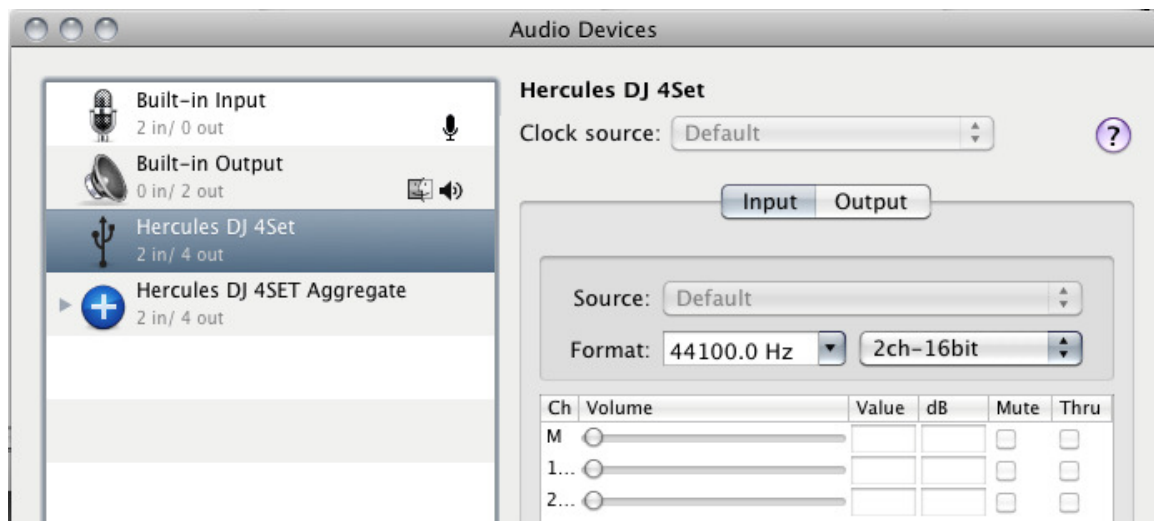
Audio Devices

Built-in Input
2 in/ 0 out

Built-in Output
0 in/ 2 out

Hercules DJ 4Set
2 in/ 4 out

Hercules DJ 4SET Aggregate
2 in/ 4 out

Hercules DJ 4Set

Clock source: Default

?

Input Output

Source: Default

Format: 44100.0 Hz 2ch-16bit

| Ch | Volume | Value | dB | Mute | Thru |
|---|---|---|---|---|---|
| M | | | | | |
| 1... | | | | | |
| 2... | | | | | |